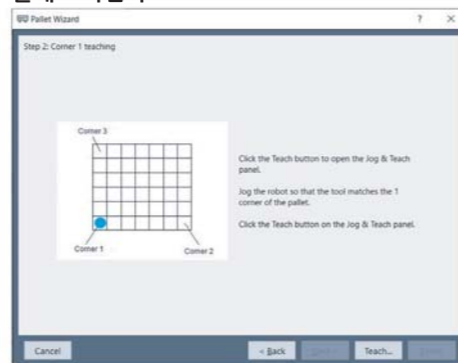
Pallet Wizard

?

×

Step 2: Corner 1 teaching

Corner 3

Corner 1

Corner 2

Click the Teach button to open the Jog & Teach panel.

Jog the robot so that the tool matches the 1 corner of the pallet.

Click the Teach button on the Jog & Teach panel.

Cancel

< Back

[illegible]

Teach...

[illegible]